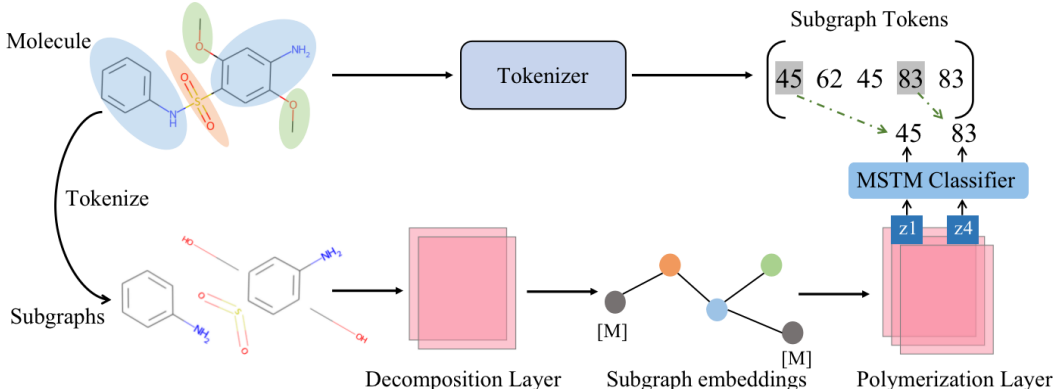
Molecule

NH$_2$

N
H

S

O

O

O

O

Tokenizer

Subgraph Tokens

45 62 45 83 83

45 83

MSTM Classifier

z1 z4

Tokenize

HO

NH$_2$

O

S

O

NH$_2$

OH

Subgraphs

Decomposition Layer

[M]

[M]

Subgraph embeddings

Polymerization Layer